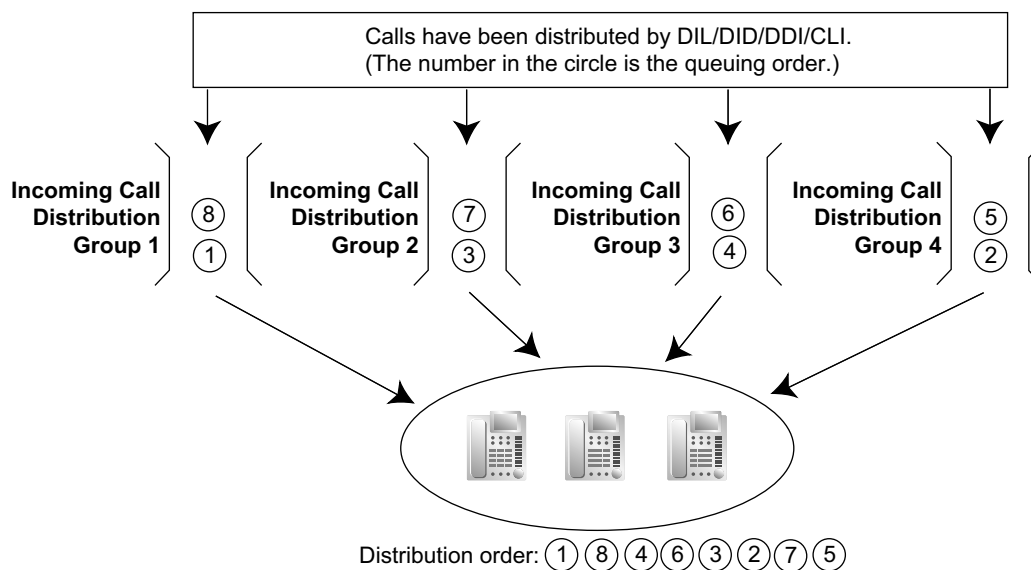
Calls have been distributed by DIL/DID/DDI/CLI.
(The number in the circle is the queuing order.)

Incoming Call Distribution Group 1

8
1

Incoming Call Distribution Group 2

7
3

Incoming Call Distribution Group 3

6
4

Incoming Call Distribution Group 4

5
2

Distribution order: 1 8 4 6 3 2 7 5